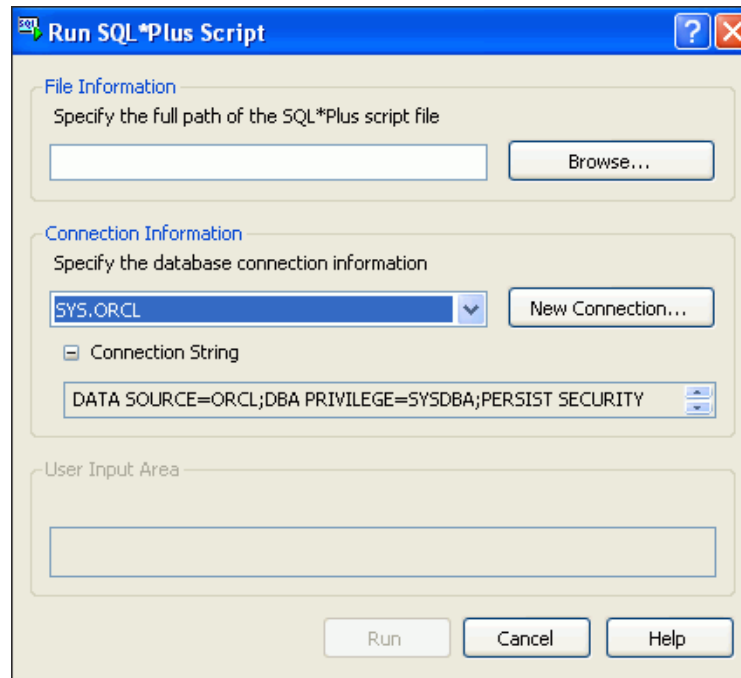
Run SQL*Plus Script

File Information

Specify the full path of the SQL*Plus script file

Browse...

Connection Information

Specify the database connection information

SYS.ORCL

New Connection...

Connection String

DATA SOURCE=ORCL;DBA PRIVILEGE=SYSDBA;PERSIST SECURITY

User Input Area

Run

Cancel

Help